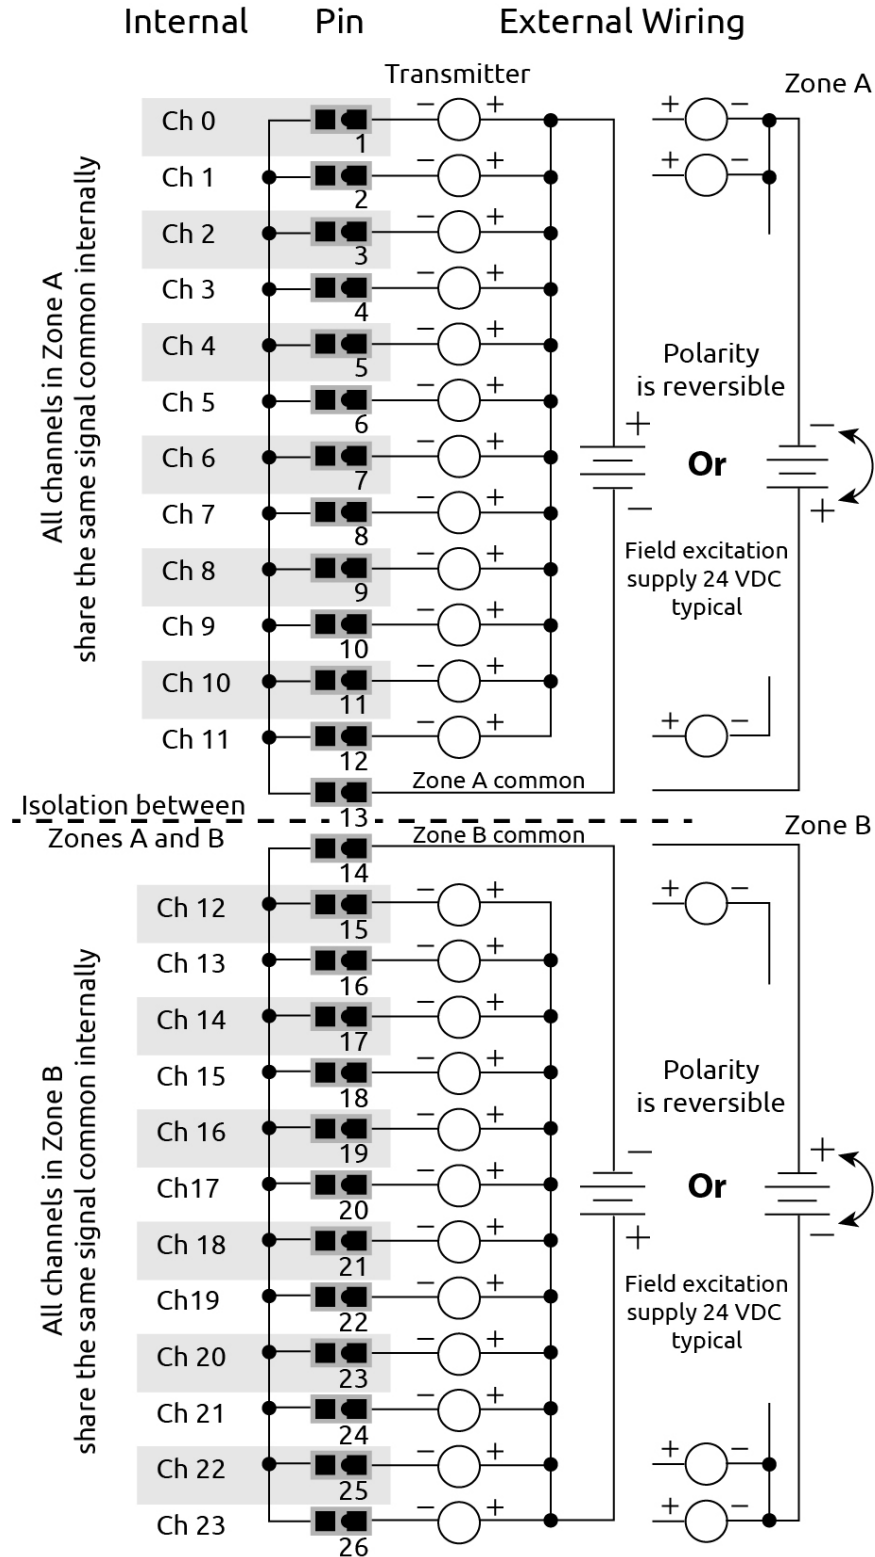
Internal Pin External Wiring

Transmitter

Zone A

All channels in Zone A share the same signal common internally

Ch 0 1 − +
Ch 1 2 − +
Ch 2 3 − +
Ch 3 4 − +
Ch 4 5 − +
Ch 5 6 − +
Ch 6 7 − +
Ch 7 8 − +
Ch 8 9 − +
Ch 9 10 − +
Ch 10 11 − +
Ch 11 12 − +
13 Zone A common

+ −
+ −

Polarity is reversible

+ − Or − +

Field excitation supply 24 VDC typical

+ −

Isolation between Zones A and B

Zone B

14 Zone B common

All channels in Zone B share the same signal common internally

Ch 12 15 − +
Ch 13 16 − +
Ch 14 17 − +
Ch 15 18 − +
Ch 16 19 − +
Ch17 20 − +
Ch 18 21 − +
Ch19 22 − +
Ch 20 23 − +
Ch 21 24 − +
Ch 22 25 − +
Ch 23 26 − +

+ −

Polarity is reversible

− + Or + −

Field excitation supply 24 VDC typical

+ −
+ −